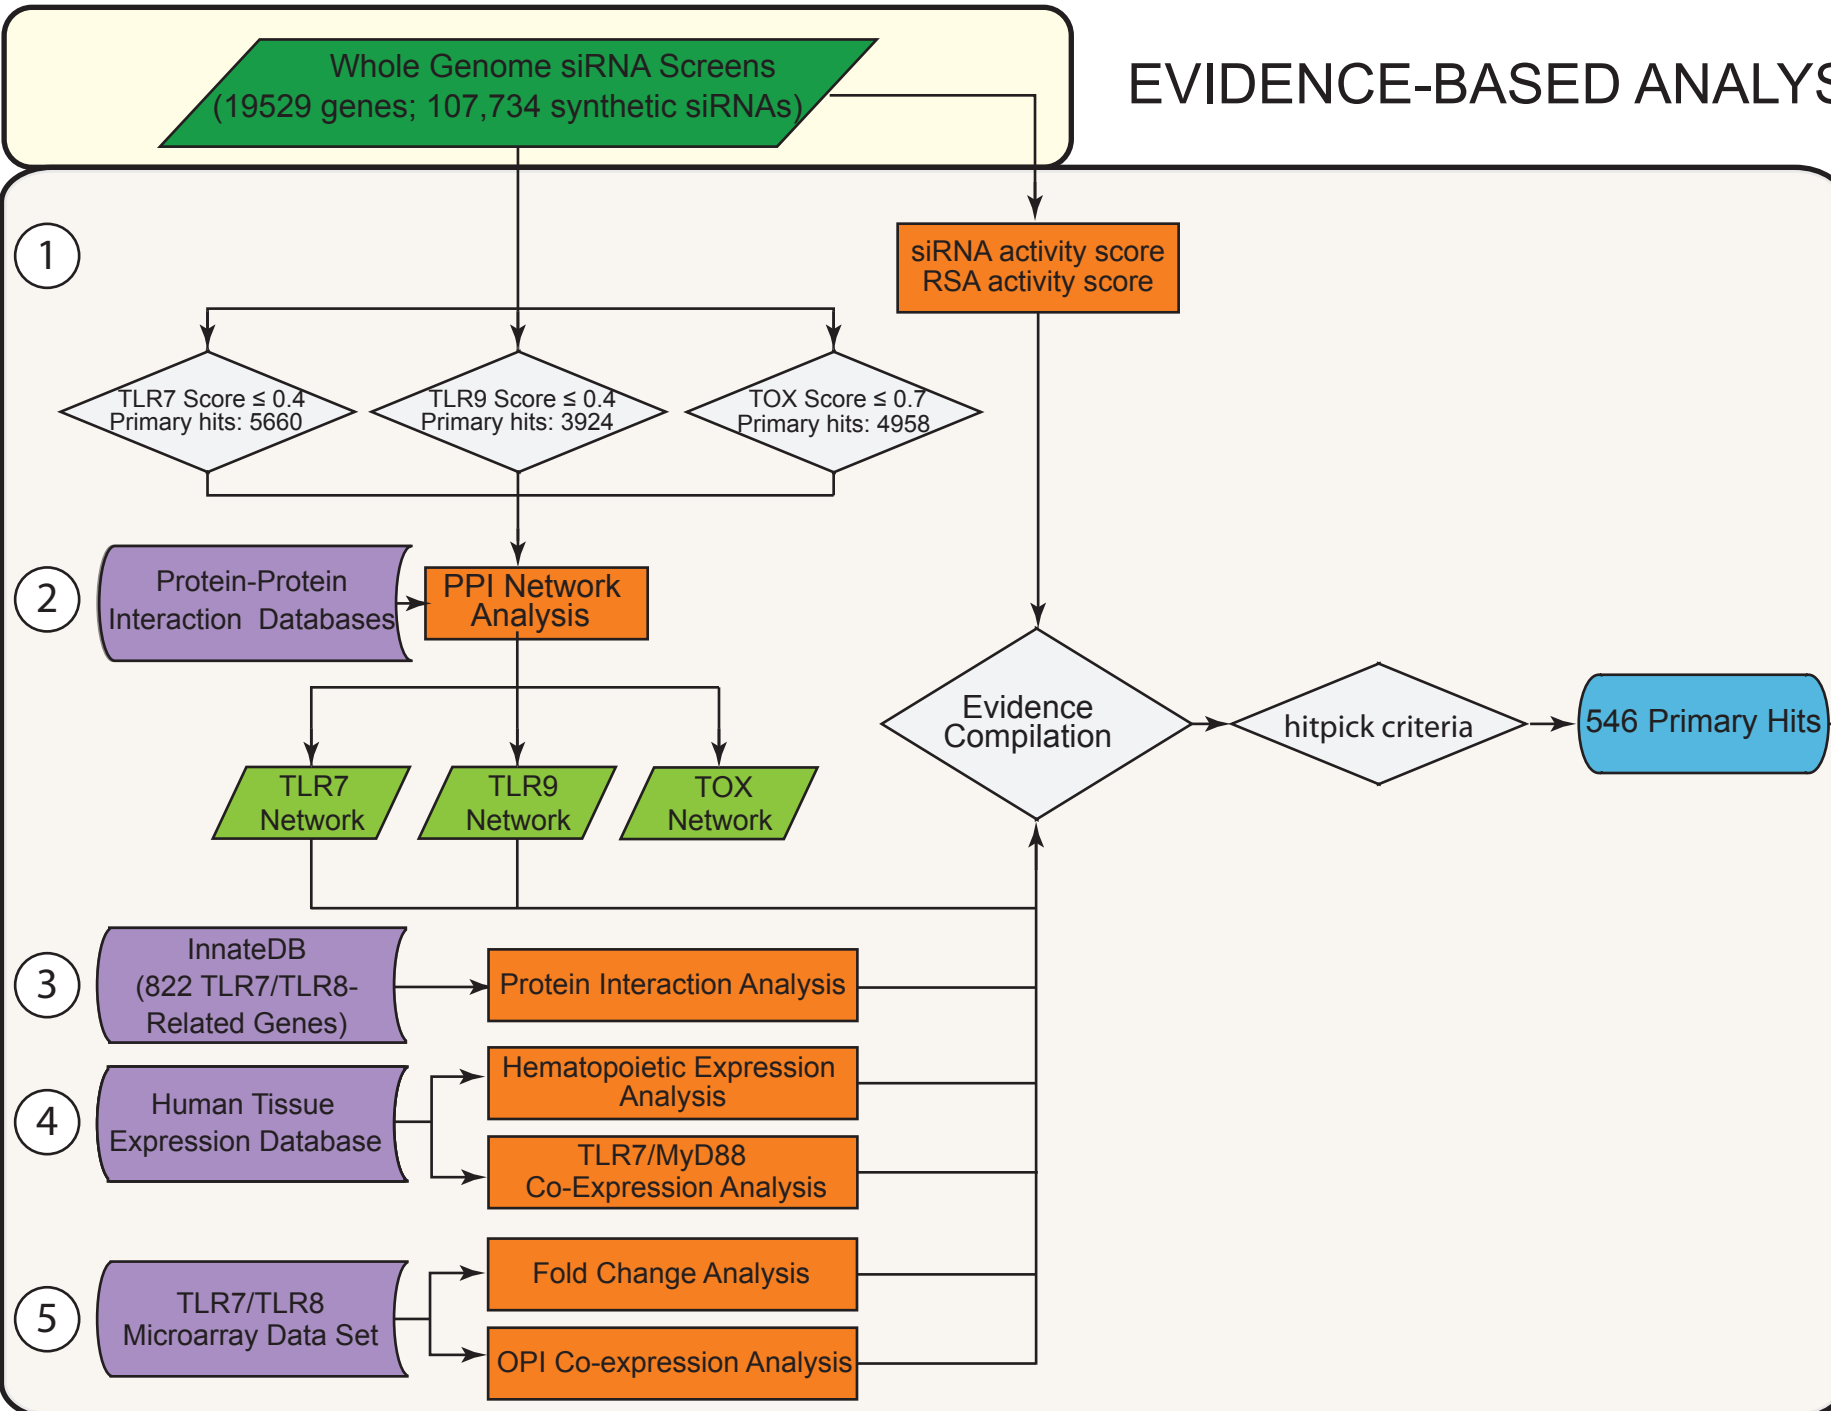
Whole Genome siRNA Screens
(19529 genes; 107,734 synthetic siRNAs)

EVIDENCE-BASED ANALYS

1

siRNA activity score
RSA activity score

TLR7 Score ≤ 0.4
Primary hits: 5660

TLR9 Score ≤ 0.4
Primary hits: 3924

TOX Score ≤ 0.7
Primary hits: 4958

2

Protein-Protein
Interaction Databases

PPI Network
Analysis

Evidence
Compilation

hitpick criteria

546 Primary Hits

TLR7
Network

TLR9
Network

TOX
Network

3

InnateDB
(822 TLR7/TLR8-
Related Genes)

Protein Interaction Analysis

4

Human Tissue
Expression Database

Hematopoietic Expression
Analysis

TLR7/MyD88
Co-Expression Analysis

5

TLR7/TLR8
Microarray Data Set

Fold Change Analysis

OPI Co-expression Analysis